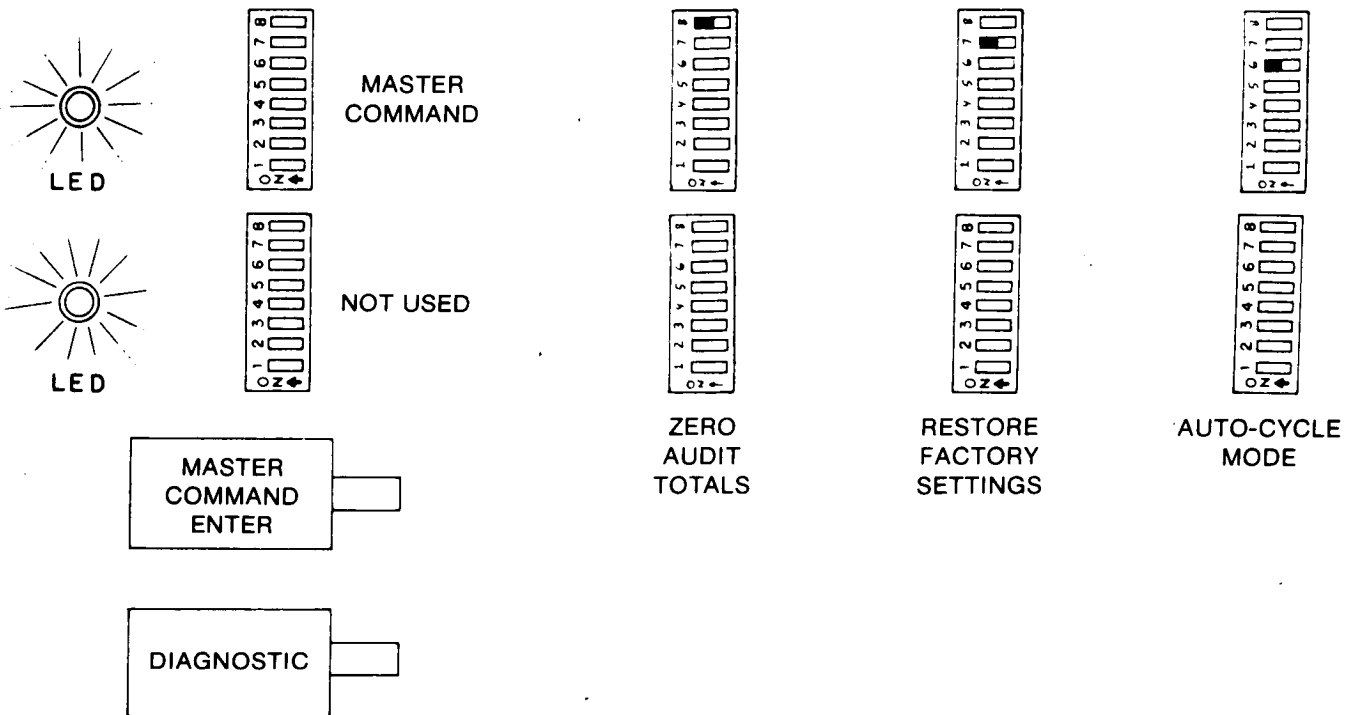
LED

8 7 6 5 4 3 2 1
ON ←

MASTER COMMAND

8 7 6 5 4 3 2 1
ON ←

8 7 6 5 4 3 2 1
ON ←

8 7 6 5 4 3 2 1
ON ←

LED

8 7 6 5 4 3 2 1
ON ←

NOT USED

8 7 6 5 4 3 2 1
ON ←

8 7 6 5 4 3 2 1
ON ←

8 7 6 5 4 3 2 1
ON ←

ZERO AUDIT TOTALS

RESTORE FACTORY SETTINGS

AUTO-CYCLE MODE

MASTER COMMAND ENTER

DIAGNOSTIC